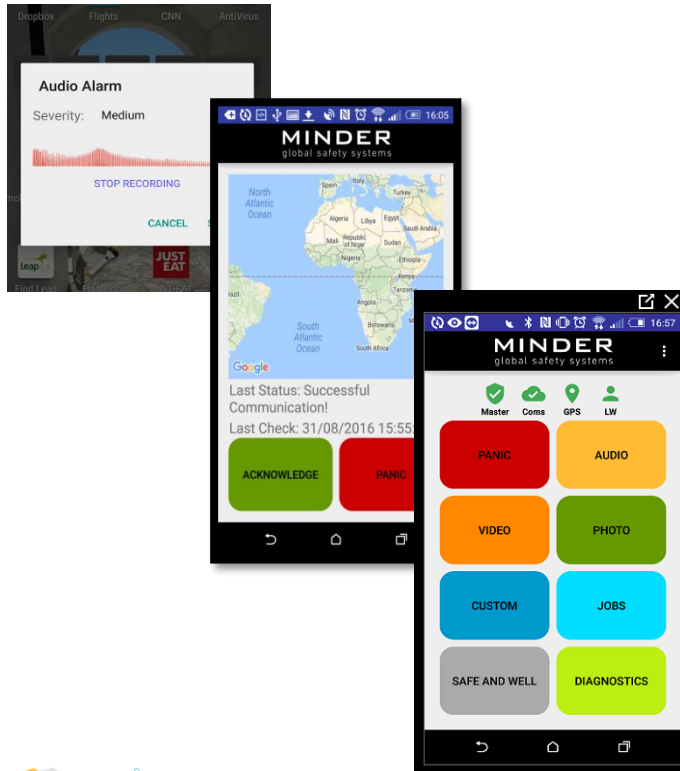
Dropbox Flights CNN AntiVirus

Audio Alarm

Severity: Medium

STOP RECORDING

CANCEL

leap

JUST EAT

16:05

MINDER
global safety systems

North Atlantic Ocean

Turkey

Algeria Libya Egypt

Mali Niger Sudan

Saudi Arabia

Nigeria Ethiopia

Angola

South Atlantic Ocean

Botswana

South Africa

Google

Last Status: Successful Communication!

Last Check: 31/08/2016 15:55

ACKNOWLEDGE

PANIC

16:57

MINDER
global safety systems

Master Coms GPS LW

PANIC

AUDIO

VIDEO

PHOTO

CUSTOM

JOBS

SAFE AND WELL

DIAGNOSTICS